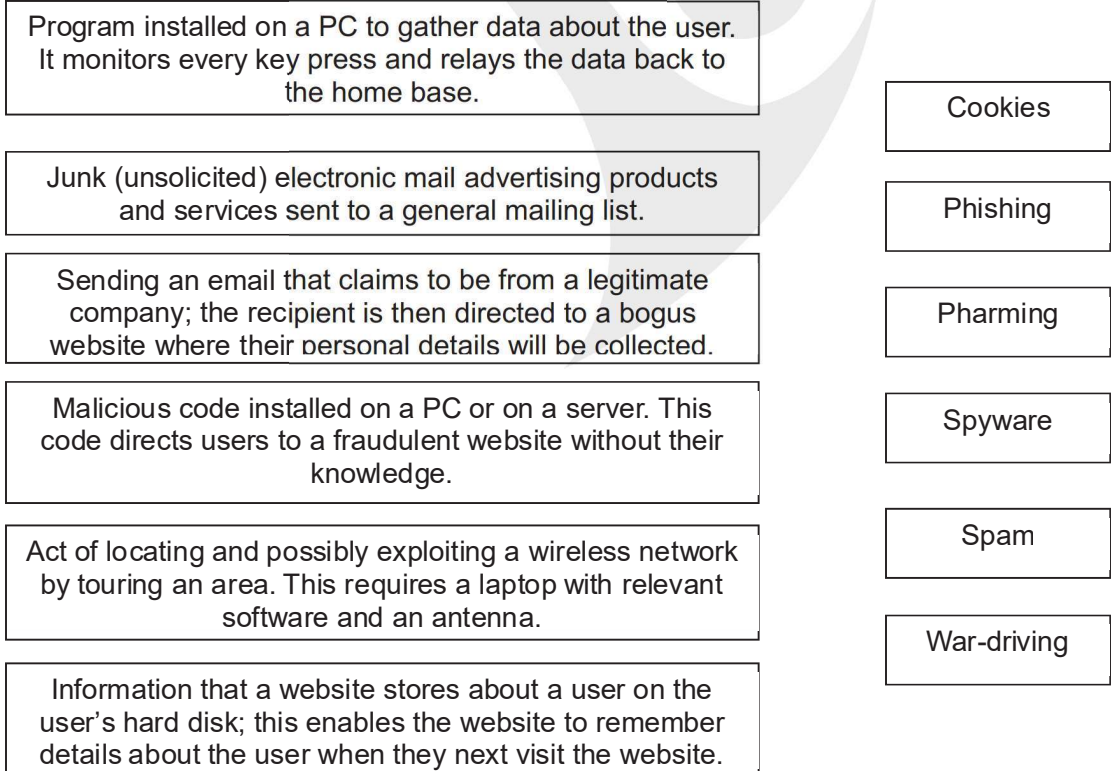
Program installed on a PC to gather data about the user. It monitors every key press and relays the data back to the home base.

Junk (unsolicited) electronic mail advertising products and services sent to a general mailing list.

Sending an email that claims to be from a legitimate company; the recipient is then directed to a bogus website where their personal details will be collected.

Malicious code installed on a PC or on a server. This code directs users to a fraudulent website without their knowledge.

Act of locating and possibly exploiting a wireless network by touring an area. This requires a laptop with relevant software and an antenna.

Information that a website stores about a user on the user's hard disk; this enables the website to remember details about the user when they next visit the website.

Cookies

Phishing

Pharming

Spyware

Spam

War-driving